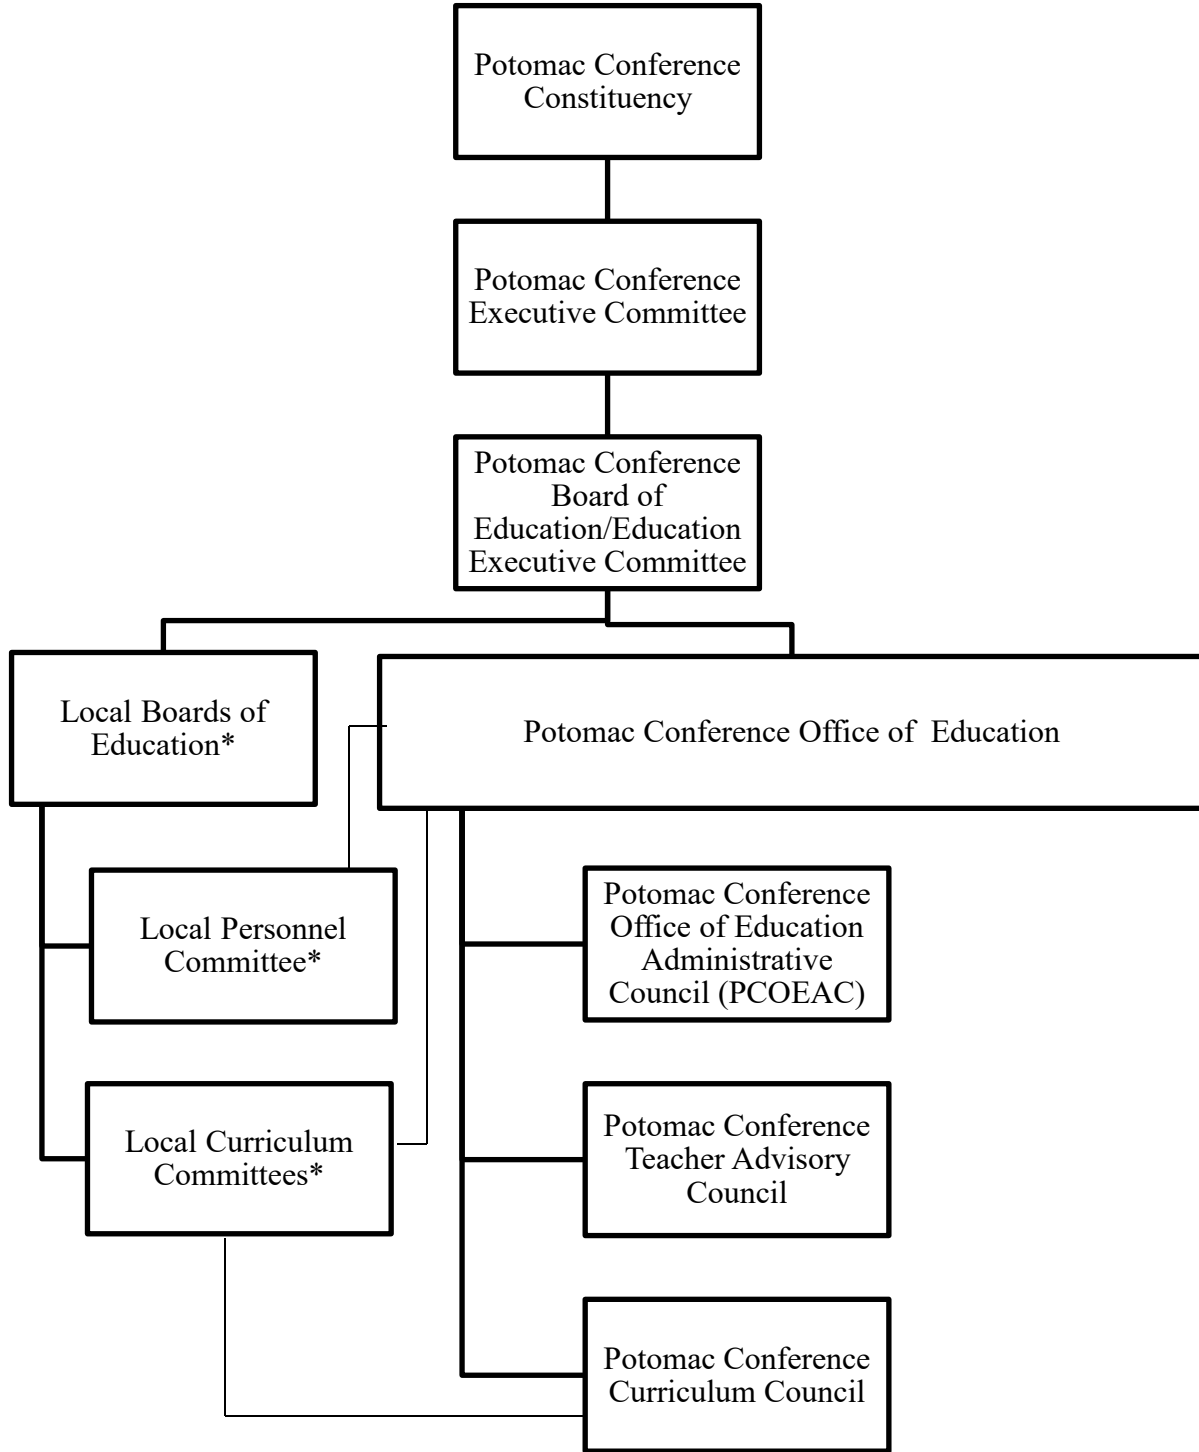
Potomac Conference Constituency

Potomac Conference Executive Committee

Potomac Conference Board of Education/Education Executive Committee

Local Boards of Education*

Potomac Conference Office of Education

Local Personnel Committee*

Potomac Conference Office of Education Administrative Council (PCOEAC)

Local Curriculum Committees*

Potomac Conference Teacher Advisory Council

Potomac Conference Curriculum Council